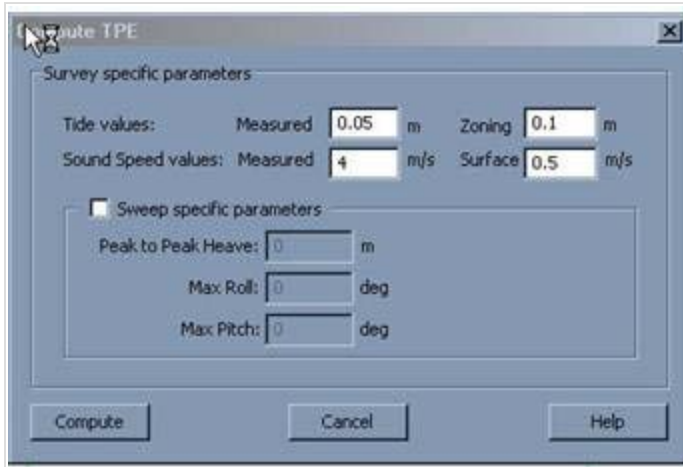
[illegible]ute TPE

Survey specific parameters

Tide values: Measured 0.05 m Zoning 0.1 m

Sound Speed values: Measured 4 m/s Surface 0.5 m/s

Sweep specific parameters

Peak to Peak Heave: 0 m

Max Roll: 0 deg

Max Pitch: 0 deg

Compute Cancel Help